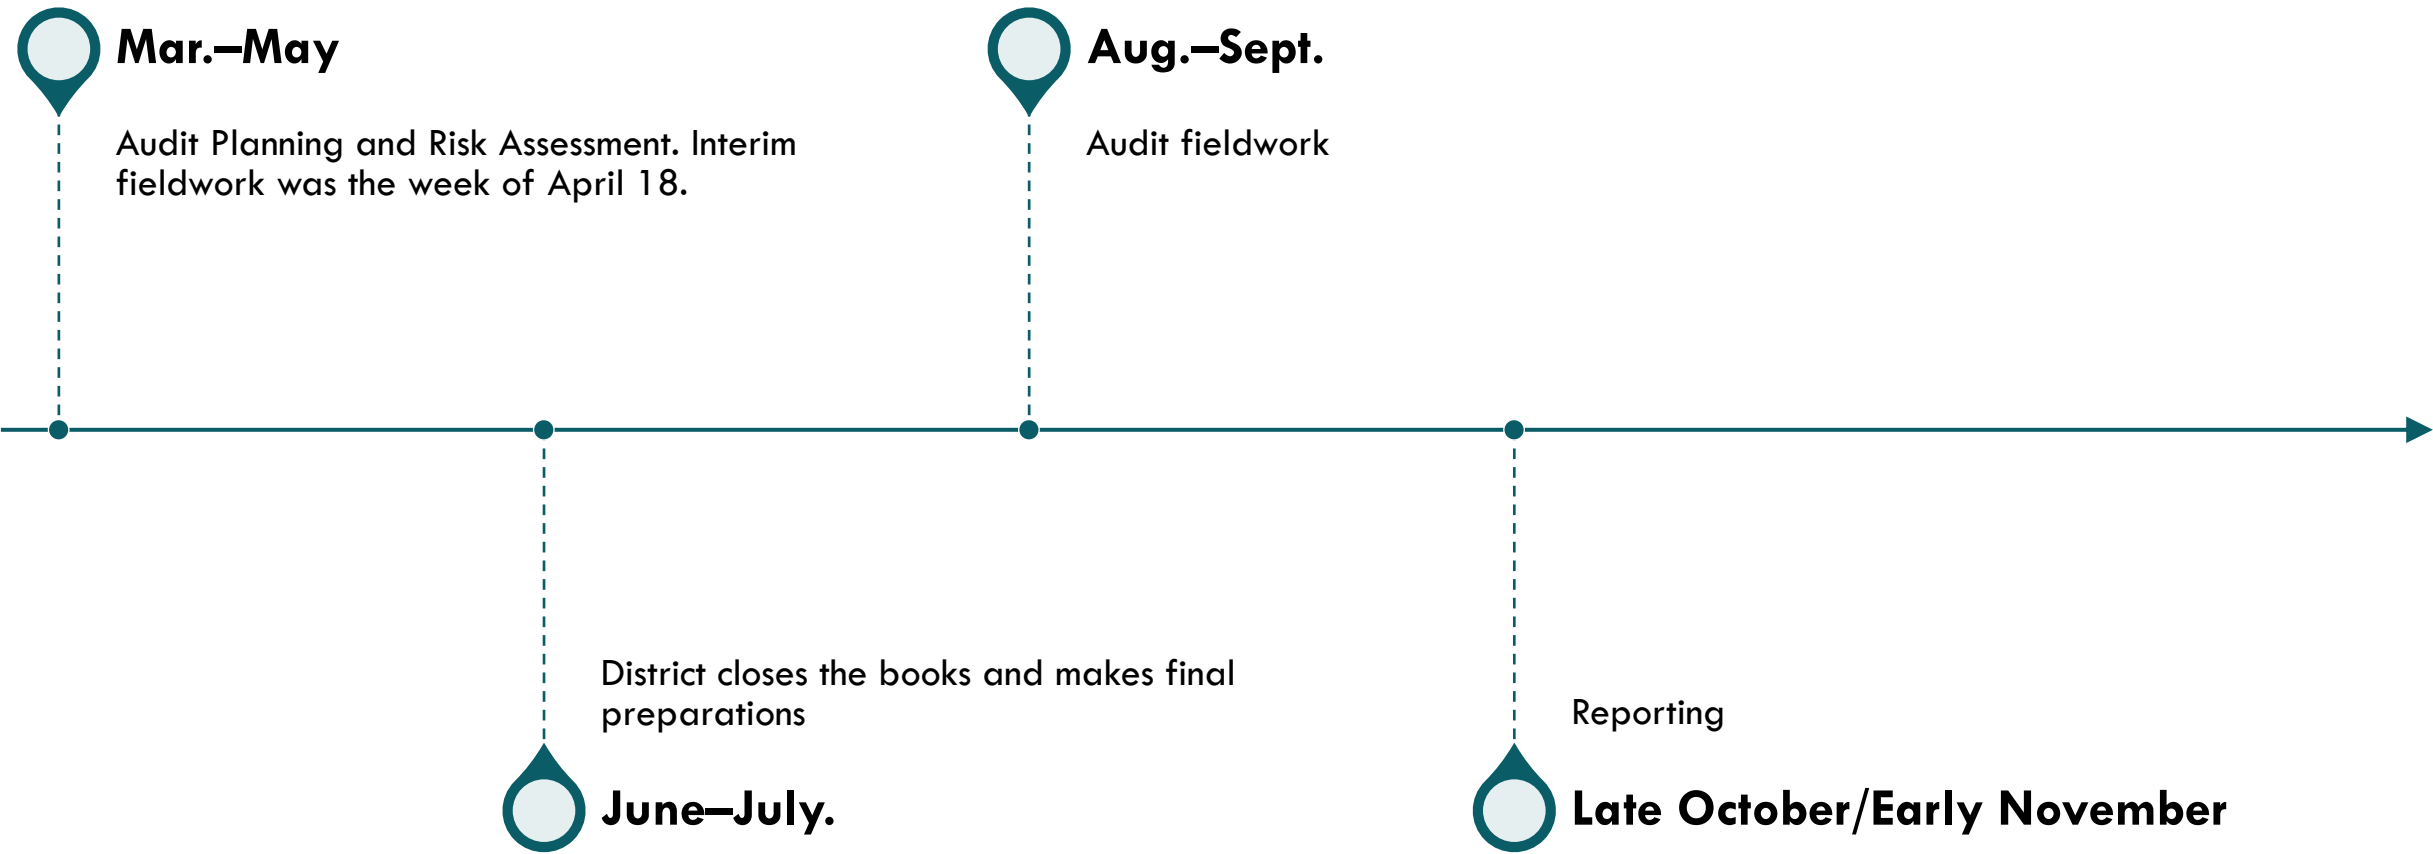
Mar.–May

Audit Planning and Risk Assessment. Interim fieldwork was the week of April 18.

Aug.–Sept.

Audit fieldwork

District closes the books and makes final preparations

June–July.

Reporting

Late October/Early November